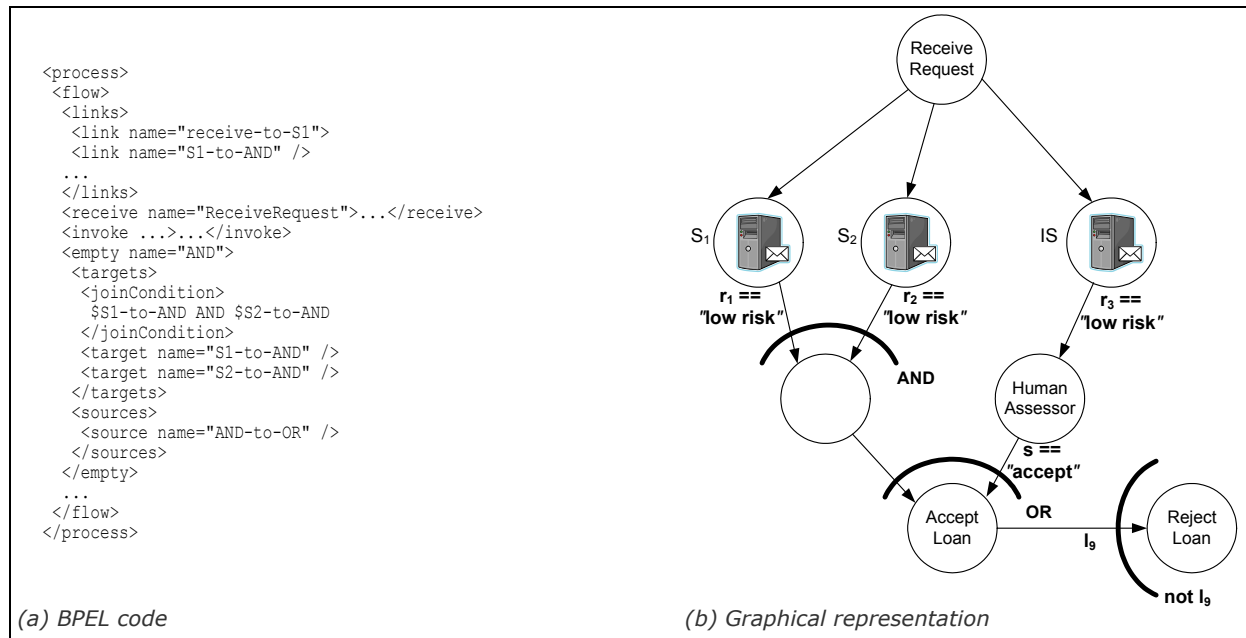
<process>
 <flow>
  <links>
   <link name="receive-to-S1">
   <link name="S1-to-AND" />
   ...
  </links>
  <receive name="ReceiveRequest">...</receive>
  <invoke ...>...</invoke>
  <empty name="AND">
   <targets>
    <joinCondition>
     $S1-to-AND AND $S2-to-AND
    </joinCondition>
    <target name="S1-to-AND" />
    <target name="S2-to-AND" />
   </targets>
   <sources>
    <source name="AND-to-OR" />
   </sources>
  </empty>
  ...
 </flow>
</process>

(a) BPEL code

Receive Request

$S_1$

$S_2$

IS

$r_1$ == "low risk"

$r_2$ == "low risk"

$r_3$ == "low risk"

AND

Human Assessor

s == "accept"

Accept Loan

OR

$l_9$

Reject Loan

not $l_9$

(b) Graphical representation